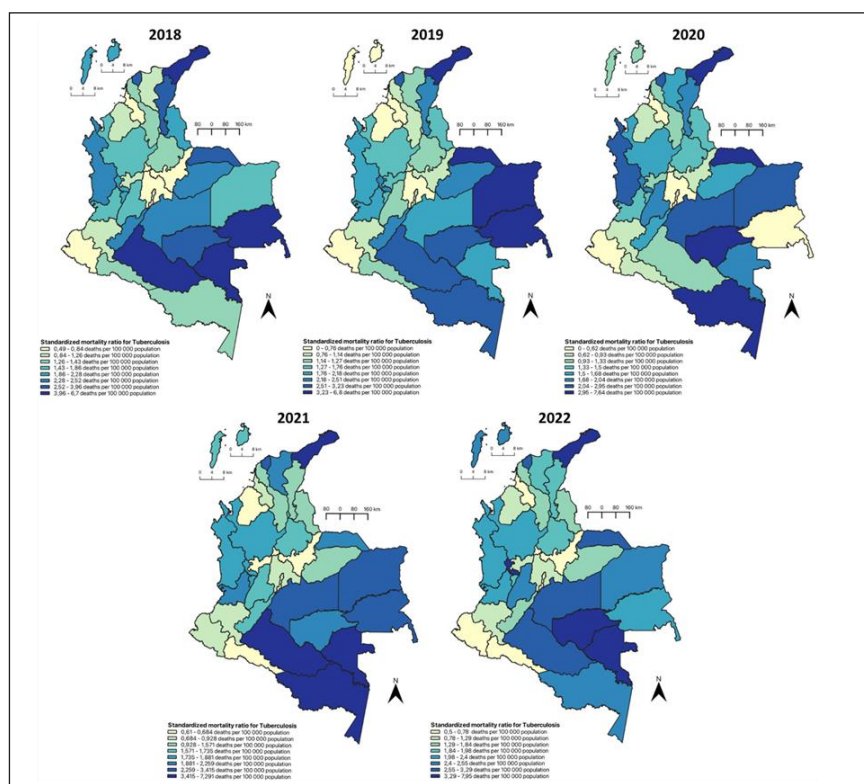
2018

0 4 8 km

80 0 80 160 km

N

Standardized mortality ratio for Tuberculosis
0,49 - 0,84 deaths per 100 000 population
0,84 - 1,26 deaths per 100 000 population
1,26 - 1,43 deaths per 100 000 population
1,43 - 1,86 deaths per 100 000 population
1,86 - 2,28 deaths per 100 000 population
2,28 - 2,52 deaths per 100 000 population
2,52 - 3,96 deaths per 100 000 population
3,96 - 6,7 deaths per 100 000 population

2019

0 4 8 km

80 0 80 160 km

N

Standardized mortality ratio for Tuberculosis
0 - 0,76 deaths per 100 000 population
0,76 - 1,14 deaths per 100 000 population
1,14 - 1,27 deaths per 100 000 population
1,27 - 1,76 deaths per 100 000 population
1,76 - 2,18 deaths per 100 000 population
2,18 - 2,51 deaths per 100 000 population
2,51 - 3,23 deaths per 100 000 population
3,23 - 6,8 deaths per 100 000 population

2020

0 4 8 km

80 0 80 160 km

N

Standardized mortality ratio for Tuberculosis
0 - 0,62 deaths per 100 000 population
0,62 - 0,93 deaths per 100 000 population
0,93 - 1,33 deaths per 100 000 population
1,33 - 1,5 deaths per 100 000 population
1,5 - 1,68 deaths per 100 000 population
1,68 - 2,04 deaths per 100 000 population
2,04 - 2,95 deaths per 100 000 population
2,95 - 7,64 deaths per 100 000 population

2021

0 4 8 km

80 0 80 160 km

N

Standardized mortality ratio for Tuberculosis
0,61 - 0,684 deaths per 100 000 population
0,684 - 0,928 deaths per 100 000 population
0,928 - 1,571 deaths per 100 000 population
1,571 - 1,735 deaths per 100 000 population
1,735 - 1,881 deaths per 100 000 population
1,881 - 2,259 deaths per 100 000 population
2,259 - 3,415 deaths per 100 000 population
3,415 - 7,291 deaths per 100 000 population

2022

0 4 8 km

80 0 80 160 km

N

Standardized mortality ratio for Tuberculosis
0,5 - 0,78 deaths per 100 000 population
0,78 - 1,29 deaths per 100 000 population
1,29 - 1,84 deaths per 100 000 population
1,84 - 1,98 deaths per 100 000 population
1,98 - 2,4 deaths per 100 000 population
2,4 - 2,55 deaths per 100 000 population
2,55 - 3,29 deaths per 100 000 population
3,29 - 7,95 deaths per 100 000 population